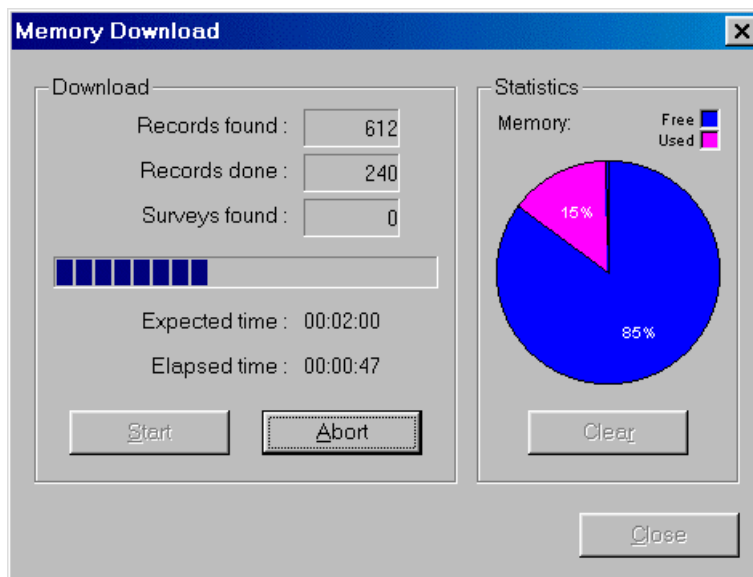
Memory Download

Download

Records found : 612

Records done : 240

Surveys found : 0

Expected time : 00:02:00

Elapsed time : 00:00:47

Start

Abort

Statistics

Memory:

Free

Used

15%

85%

Clear

Close